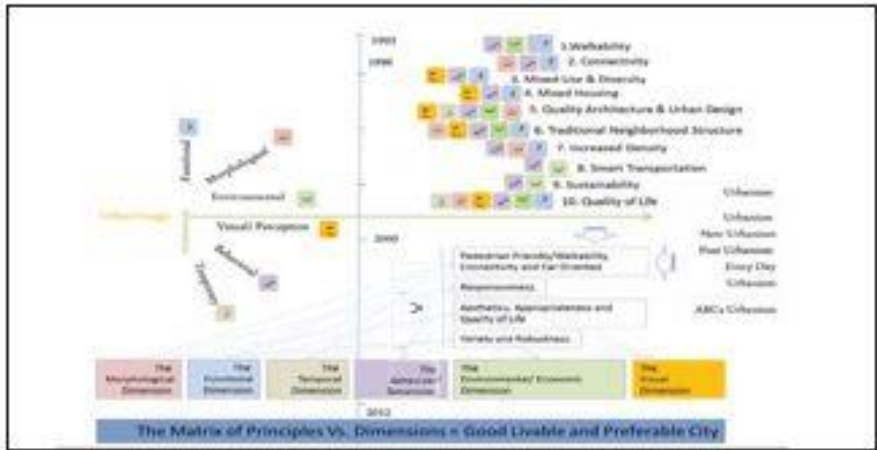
1993
1996
1.Walkability
2. Connectivity
3. Mixed Use & Diversity
4. Mixed Housing
5. Quality Architecture & Urban Design
6. Traditional Neighborhood Structure
7. Increased Density
8. Smart Transportation
9. Sustainability
10. Quality of Life

Functional
Morphological
Environmental
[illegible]
Visual Perception
Behavioral
Temporal

Urbanism
Urbanism
New Urbanism
Post Urbanism
Every Day Urbanism
ABCs Urbanism

2000
Pedestrian Friendly/Walkability, Connectivity and Car Oriented
Responsiveness
Aesthetics, Appropriateness and Quality of Life
Variety and Robustness

The Morphological Dimension
The Functional Dimension
The Temporal Dimension
The Behavioral Dimension
The Environmental/ Economic Dimension
The Visual Dimension

2012
The Matrix of Principles Vs. Dimensions = Good Livable and Preferable City